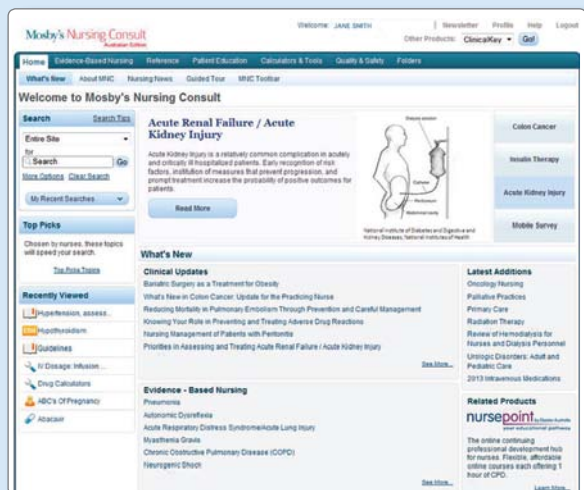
Mosby's Nursing Consult
Australian Edition

Welcome: JANE SMITH | Newsletter Profile Help Logout
Other Products: ClinicalKey Go!

Home | Evidence-Based Nursing | Reference | Patient Education | Calculators & Tools | Quality & Safety | Folders

What's New | About MNC | Nursing News | Guided Tour | MNC Toolbar

Welcome to Mosby's Nursing Consult

Search
Search Tips
Entire Site
for
Search
Go
More Options Clear Search
My Recent Searches...

Top Picks
Chosen by nurses, these topics will speed your search.
Top Picks Topics

Recently Viewed
Hypertension, assess...
Hypothyroidism
Guidelines
IV Dosage: Infusion...
Drug Calculators
ABC's Of Pregnancy
Abacavir

Acute Renal Failure / Acute Kidney Injury

Acute Kidney Injury is a relatively common complication in acutely and critically ill hospitalized patients. Early recognition of risk factors, institution of measures that prevent progression, and prompt treatment increase the probability of positive outcomes for patients.

Read More

Dialysate solution
Catheter
Peritoneum
Abdominal cavity
National Institute of Diabetes and Digestive and Kidney Diseases, National Institutes of Health

Colon Cancer
Insulin Therapy
Acute Kidney Injury
Mobile Survey

What's New

Clinical Updates
Bariatric Surgery as a Treatment for Obesity
What's New in Colon Cancer: Update for the Practicing Nurse
Reducing Mortality in Pulmonary Embolism Through Prevention and Careful Management
Knowing Your Role in Preventing and Treating Adverse Drug Reactions
Nursing Management of Patients with Peritonitis
Priorities in Assessing and Treating Acute Renal Failure / Acute Kidney Injury
See More...

Evidence - Based Nursing
Pneumonia
Autonomic Dysreflexia
Acute Respiratory Distress Syndrome/Acute Lung Injury
Myasthenia Gravis
Chronic Obstructive Pulmonary Disease (COPD)
Neurogenic Shock
See More...

Latest Additions
Oncology Nursing
Palliative Practices
Primary Care
Radiation Therapy
Review of Hemodialysis for Nurses and Dialysis Personnel
Urologic Disorders: Adult and Pediatric Care
2013 Intravenous Medications

Related Products
nursepoint
The online continuing professional development hub for nurses. Flexible, affordable online courses each offering 1 hour of CPD.
Learn More...